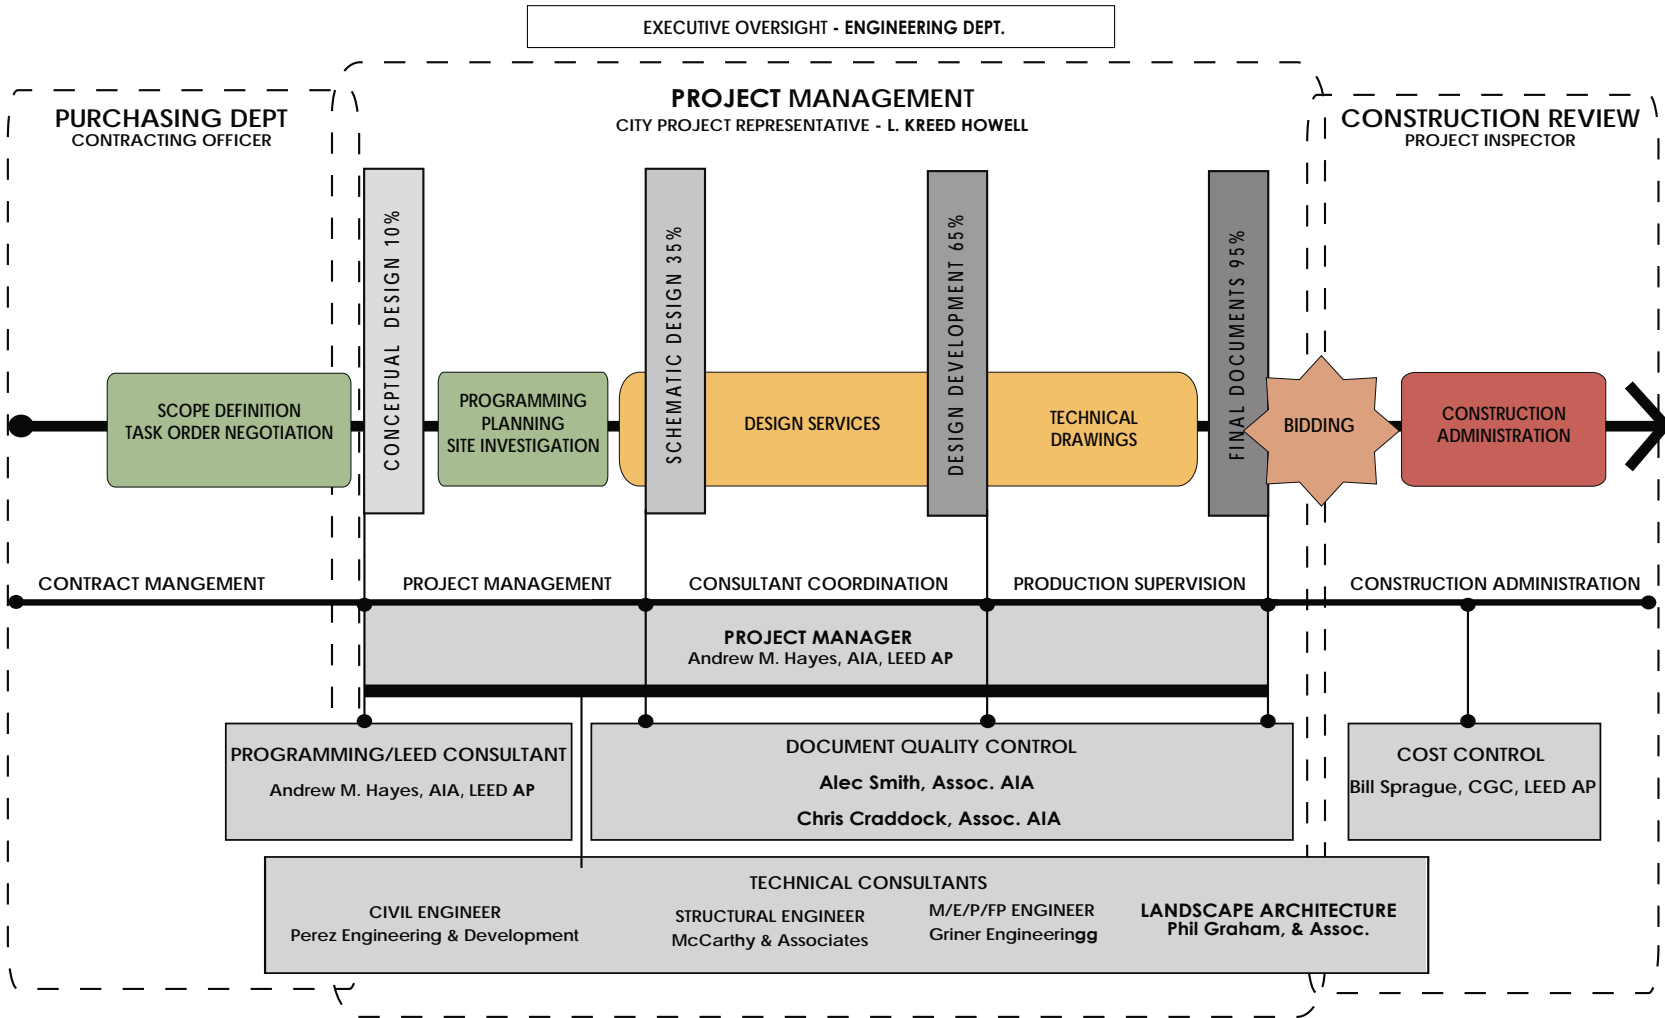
EXECUTIVE OVERSIGHT - ENGINEERING DEPT.

PURCHASING DEPT
CONTRACTING OFFICER

PROJECT MANAGEMENT
CITY PROJECT REPRESENTATIVE - L. KREED HOWELL

CONSTRUCTION REVIEW
PROJECT INSPECTOR

SCOPE DEFINITION
TASK ORDER NEGOTIATION

CONCEPTUAL DESIGN 10%

PROGRAMMING
PLANNING
SITE INVESTIGATION

SCHEMATIC DESIGN 35%

DESIGN SERVICES

DESIGN DEVELOPMENT 65%

TECHNICAL
DRAWINGS

FINAL DOCUMENTS 95%

BIDDING

CONSTRUCTION
ADMINISTRATION

CONTRACT MANGEMENT

PROJECT MANAGEMENT

CONSULTANT COORDINATION

PRODUCTION SUPERVISION

CONSTRUCTION ADMINISTRATION

PROJECT MANAGER
Andrew M. Hayes, AIA, LEED AP

PROGRAMMING/LEED CONSULTANT
Andrew M. Hayes, AIA, LEED AP

DOCUMENT QUALITY CONTROL
Alec Smith, Assoc. AIA
Chris Craddock, Assoc. AIA

COST CONTROL
Bill Sprague, CGC, LEED AP

TECHNICAL CONSULTANTS

CIVIL ENGINEER
Perez Engineering & Development

STRUCTURAL ENGINEER
McCarthy & Associates

M/E/P/FP ENGINEER
Griner Engineeringg

LANDSCAPE ARCHITECTURE
Phil Graham, & Assoc.